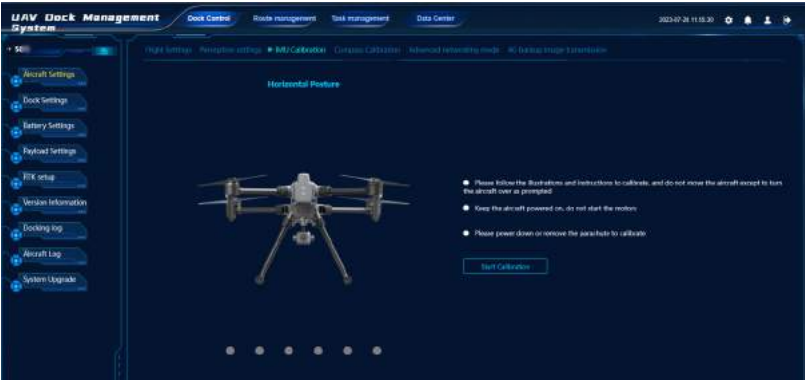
UAV Dock Management System

Dock Control
Route management
Task management
Data Center

2023-07-26 11:18:30

+ S6 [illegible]

Aircraft Settings
Dock Settings
Battery Settings
Payload Settings
RTK setup
Version Information
Docking log
Aircraft Log
System Upgrade

Flight Settings
Perception settings
IMU Calibration
Compass Calibration
Advanced networking mode
4G backup image transmission

Horizontal Posture

Please follow the illustrations and instructions to calibrate, and do not move the aircraft except to turn the aircraft over as prompted

Keep the aircraft powered on, do not start the motors

Please power down or remove the parachute to calibrate

Start Calibration